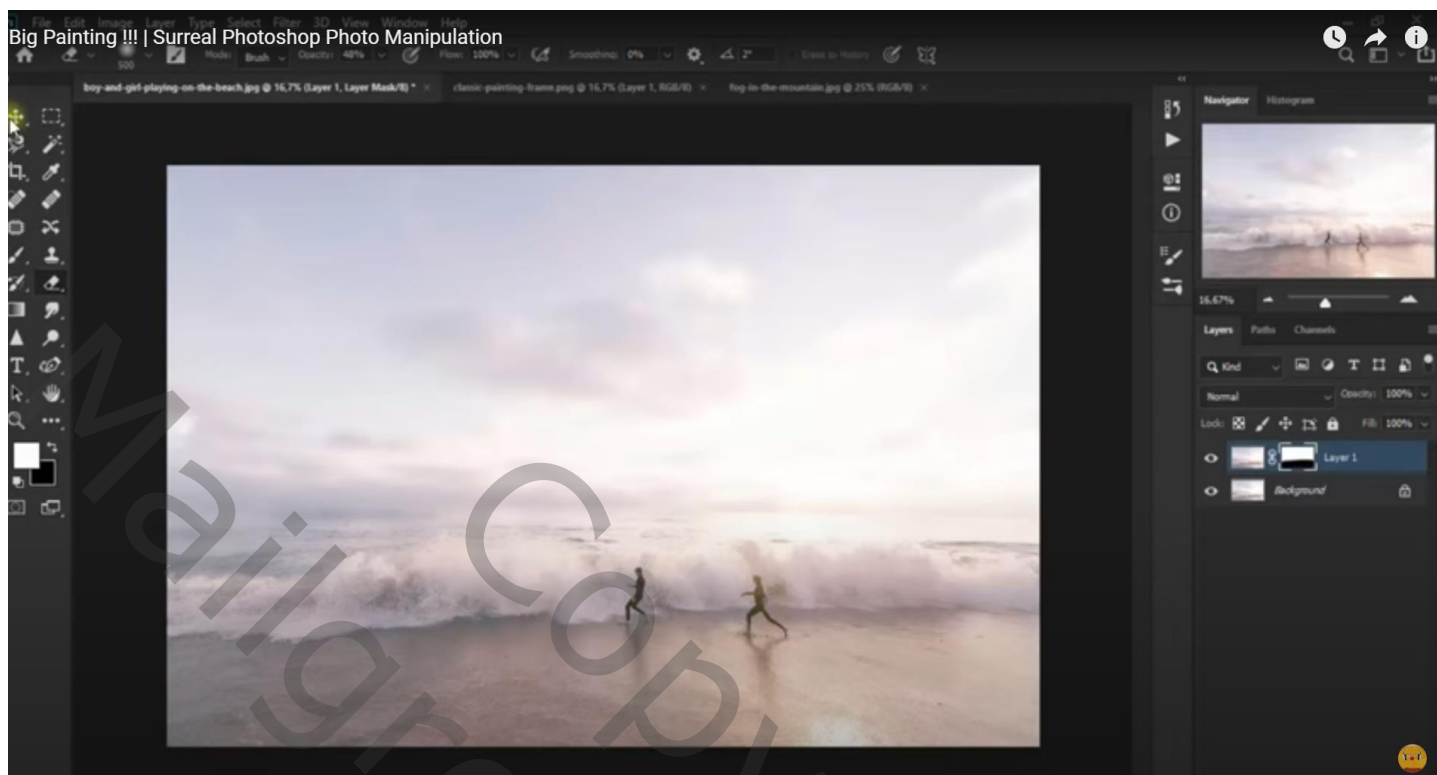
File Edit Image Layer Type Select Filter 3D View Window Help

Big Painting !!! | Surreal Photoshop Photo Manipulation

500 Mode: Brush Opacity: 48% Flow: 100% Smoothing: 0% 2° Erase to History

boy-and-girl-playing-on-the-beach.jpg @ 16,7% (Layer 1, Layer Mask/8) * × classic-painting-frame.png @ 16.7% (Layer 1, RGB/8) × fog-in-the-mountain.jpg @ 25% (RGB/8) ×

Navigator Histogram

16.67%

Layers Paths Channels

Kind

Normal Opacity: 100%

Lock: Fill: 100%

Layer 1

Background

Maigra Copy